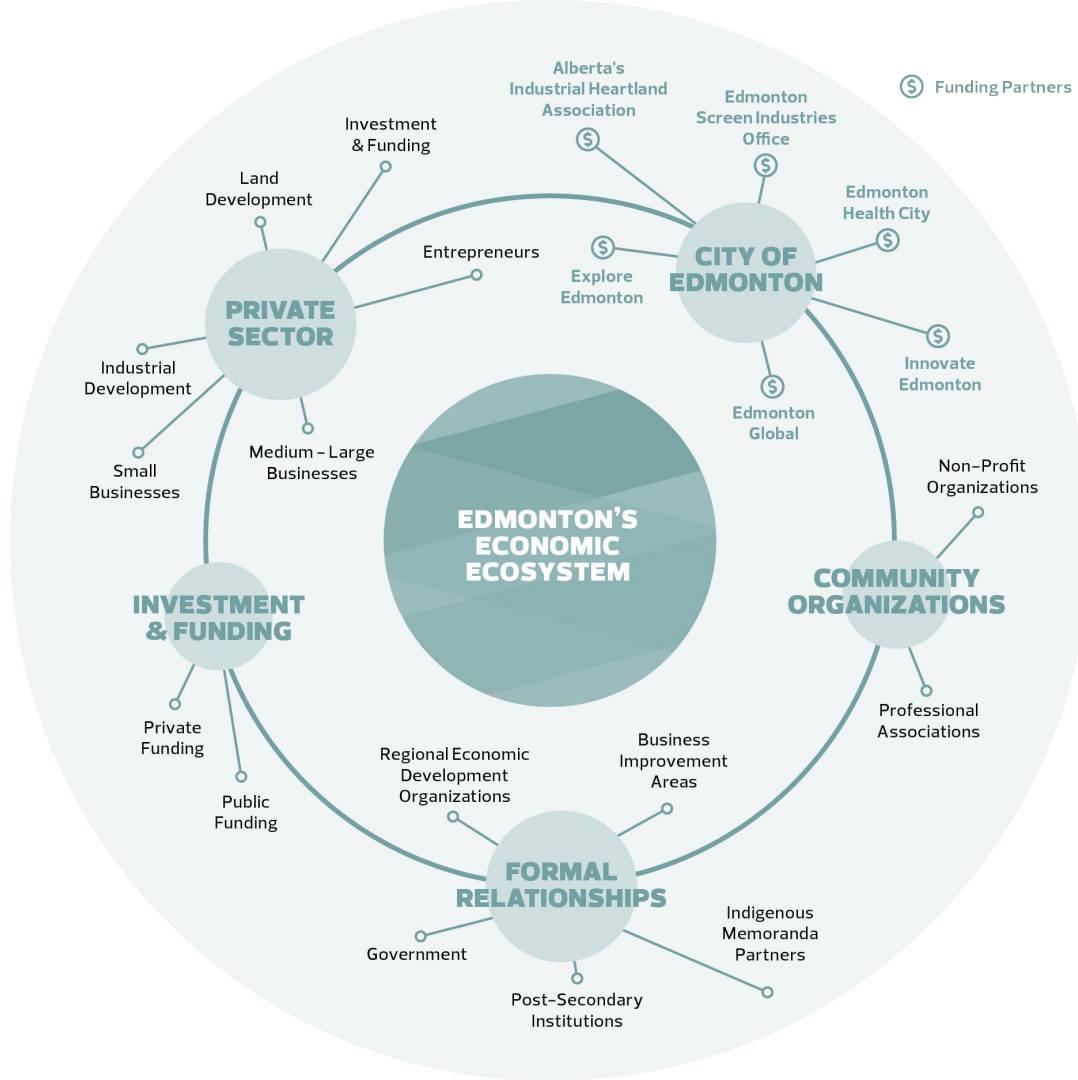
Funding Partners

EDMONTON'S ECONOMIC ECOSYSTEM

PRIVATE SECTOR

Investment & Funding

Land Development

Entrepreneurs

Industrial Development

Small Businesses

Medium – Large Businesses

CITY OF EDMONTON

Alberta's Industrial Heartland Association

Edmonton Screen Industries Office

Edmonton Health City

Explore Edmonton

Innovate Edmonton

Edmonton Global

COMMUNITY ORGANIZATIONS

Non-Profit Organizations

Professional Associations

FORMAL RELATIONSHIPS

Regional Economic Development Organizations

Business Improvement Areas

Indigenous Memoranda Partners

Government

Post-Secondary Institutions

INVESTMENT & FUNDING

Private Funding

Public Funding